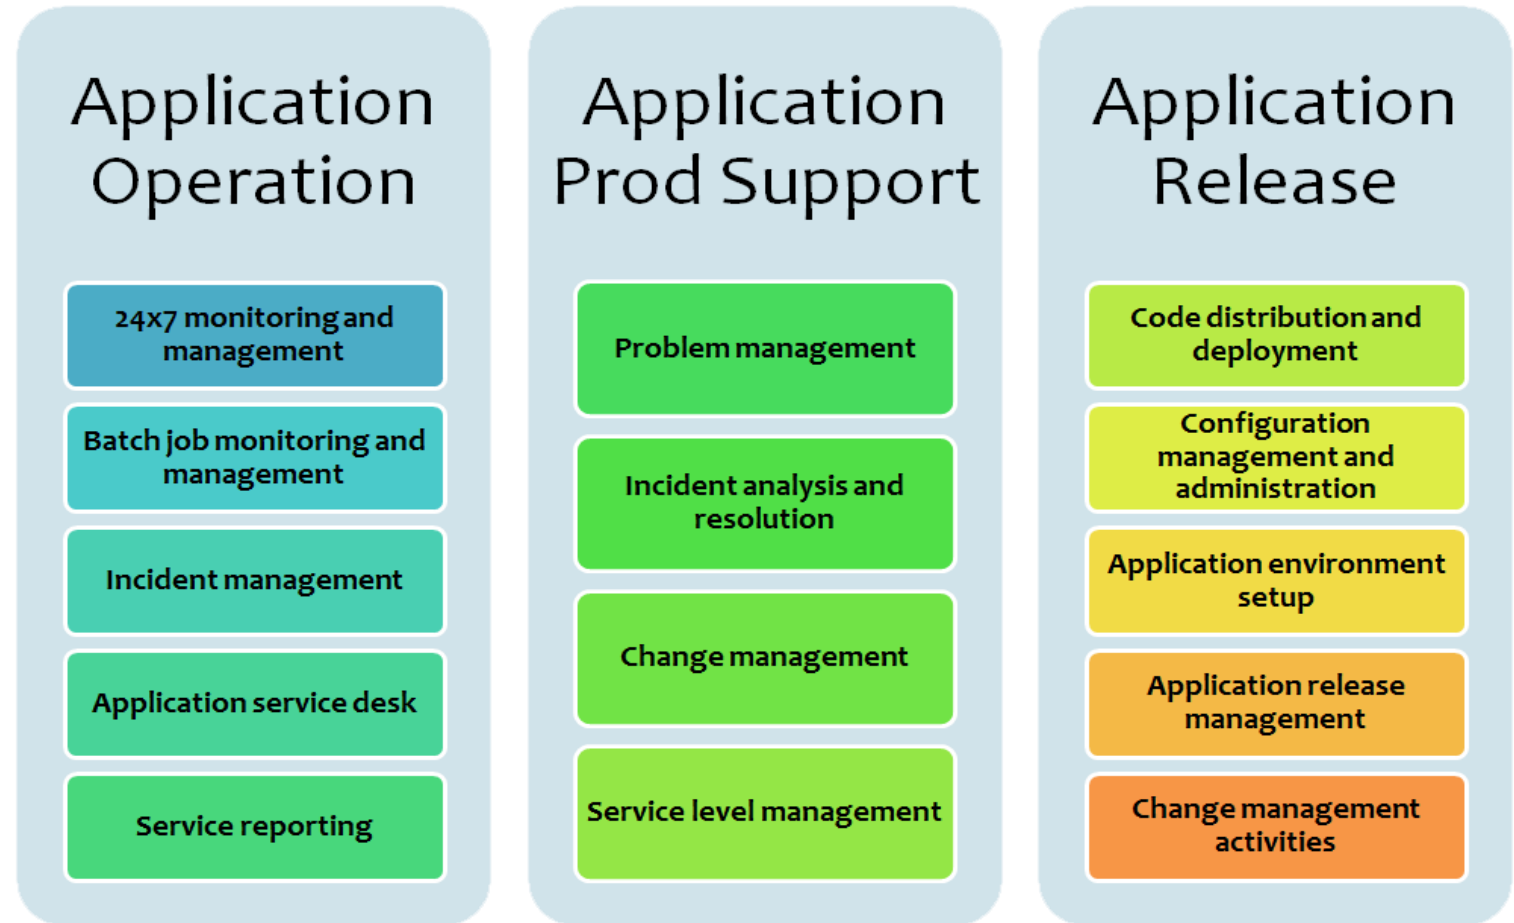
Application Operation

24x7 monitoring and management

Batch job monitoring and management

Incident management

Application service desk

Service reporting

Application Prod Support

Problem management

Incident analysis and resolution

Change management

Service level management

Application Release

Code distribution and deployment

Configuration management and administration

Application environment setup

Application release management

Change management activities